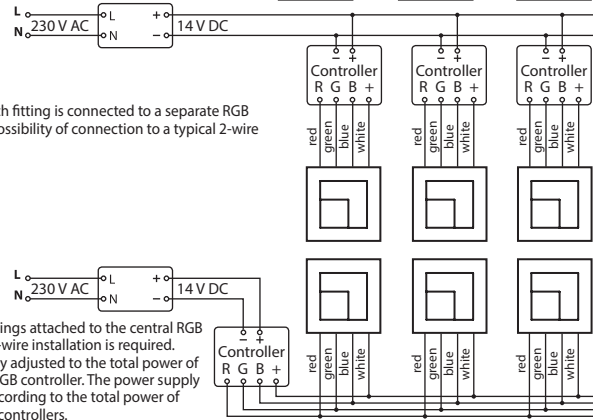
L
N
230 V AC
L
N
+
–
14 V DC

–
+
Controller
R G B +
red
green
blue
white

–
+
Controller
R G B +
red
green
blue
white

–
+
Controller
R G B +
red
green
blue
white

h fitting is connected to a separate RGB
ossibility of connection to a typical 2-wire

L
N
230 V AC
L
N
+
–
14 V DC

–
+
Controller
R G B +

red
green
blue
white

red
green
blue
white

red
green
blue
white

ings attached to the central RGB
-wire installation is required.
y adjusted to the total power of
GB controller. The power supply
cording to the total power of
controllers.